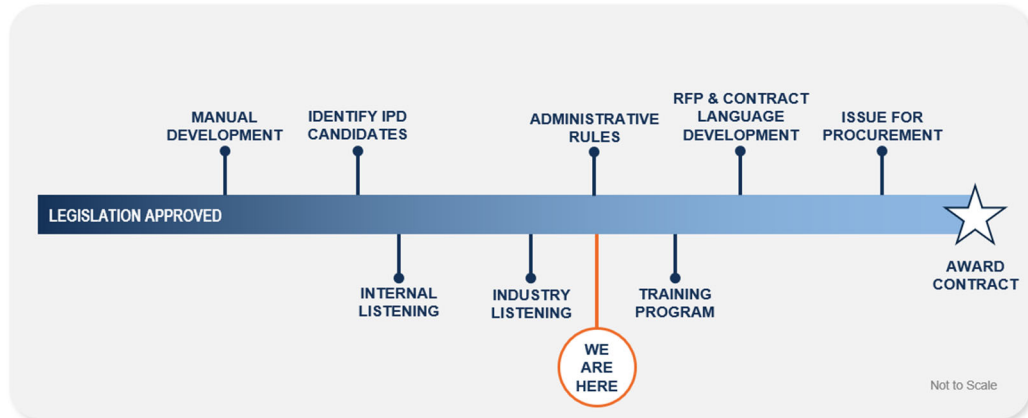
MANUAL DEVELOPMENT

IDENTIFY IPD CANDIDATES

ADMINISTRATIVE RULES

RFP & CONTRACT LANGUAGE DEVELOPMENT

ISSUE FOR PROCUREMENT

LEGISLATION APPROVED

INTERNAL LISTENING

INDUSTRY LISTENING

WE ARE HERE

TRAINING PROGRAM

AWARD CONTRACT

Not to Scale